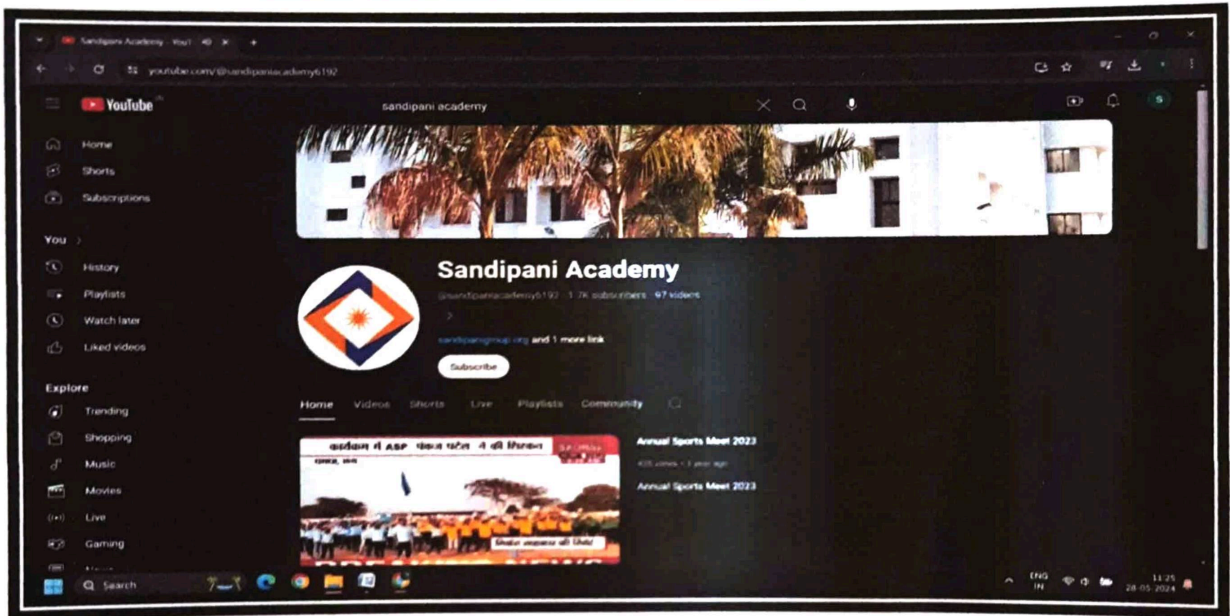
Sandipani Academy - YouT

youtube.com/@sandipaniacademy6192

YouTube

sandipani academy

Home

Shorts

Subscriptions

You

History

Playlists

Watch later

Liked videos

Explore

Trending

Shopping

Music

Movies

Live

Gaming

Sandipani Academy

@sandipaniacademy6192 · 1.7K subscribers · 97 videos

sandipanigroup.org and 1 more link

Subscribe

Home Videos Shorts Live Playlists Community

कार्यक्रम में ASP पंकज पटेल ने की शिरकत

Annual Sports Meet 2023

435 views · 1 year ago

Annual Sports Meet 2023

Search

ENG IN

11:25
28-05-2024